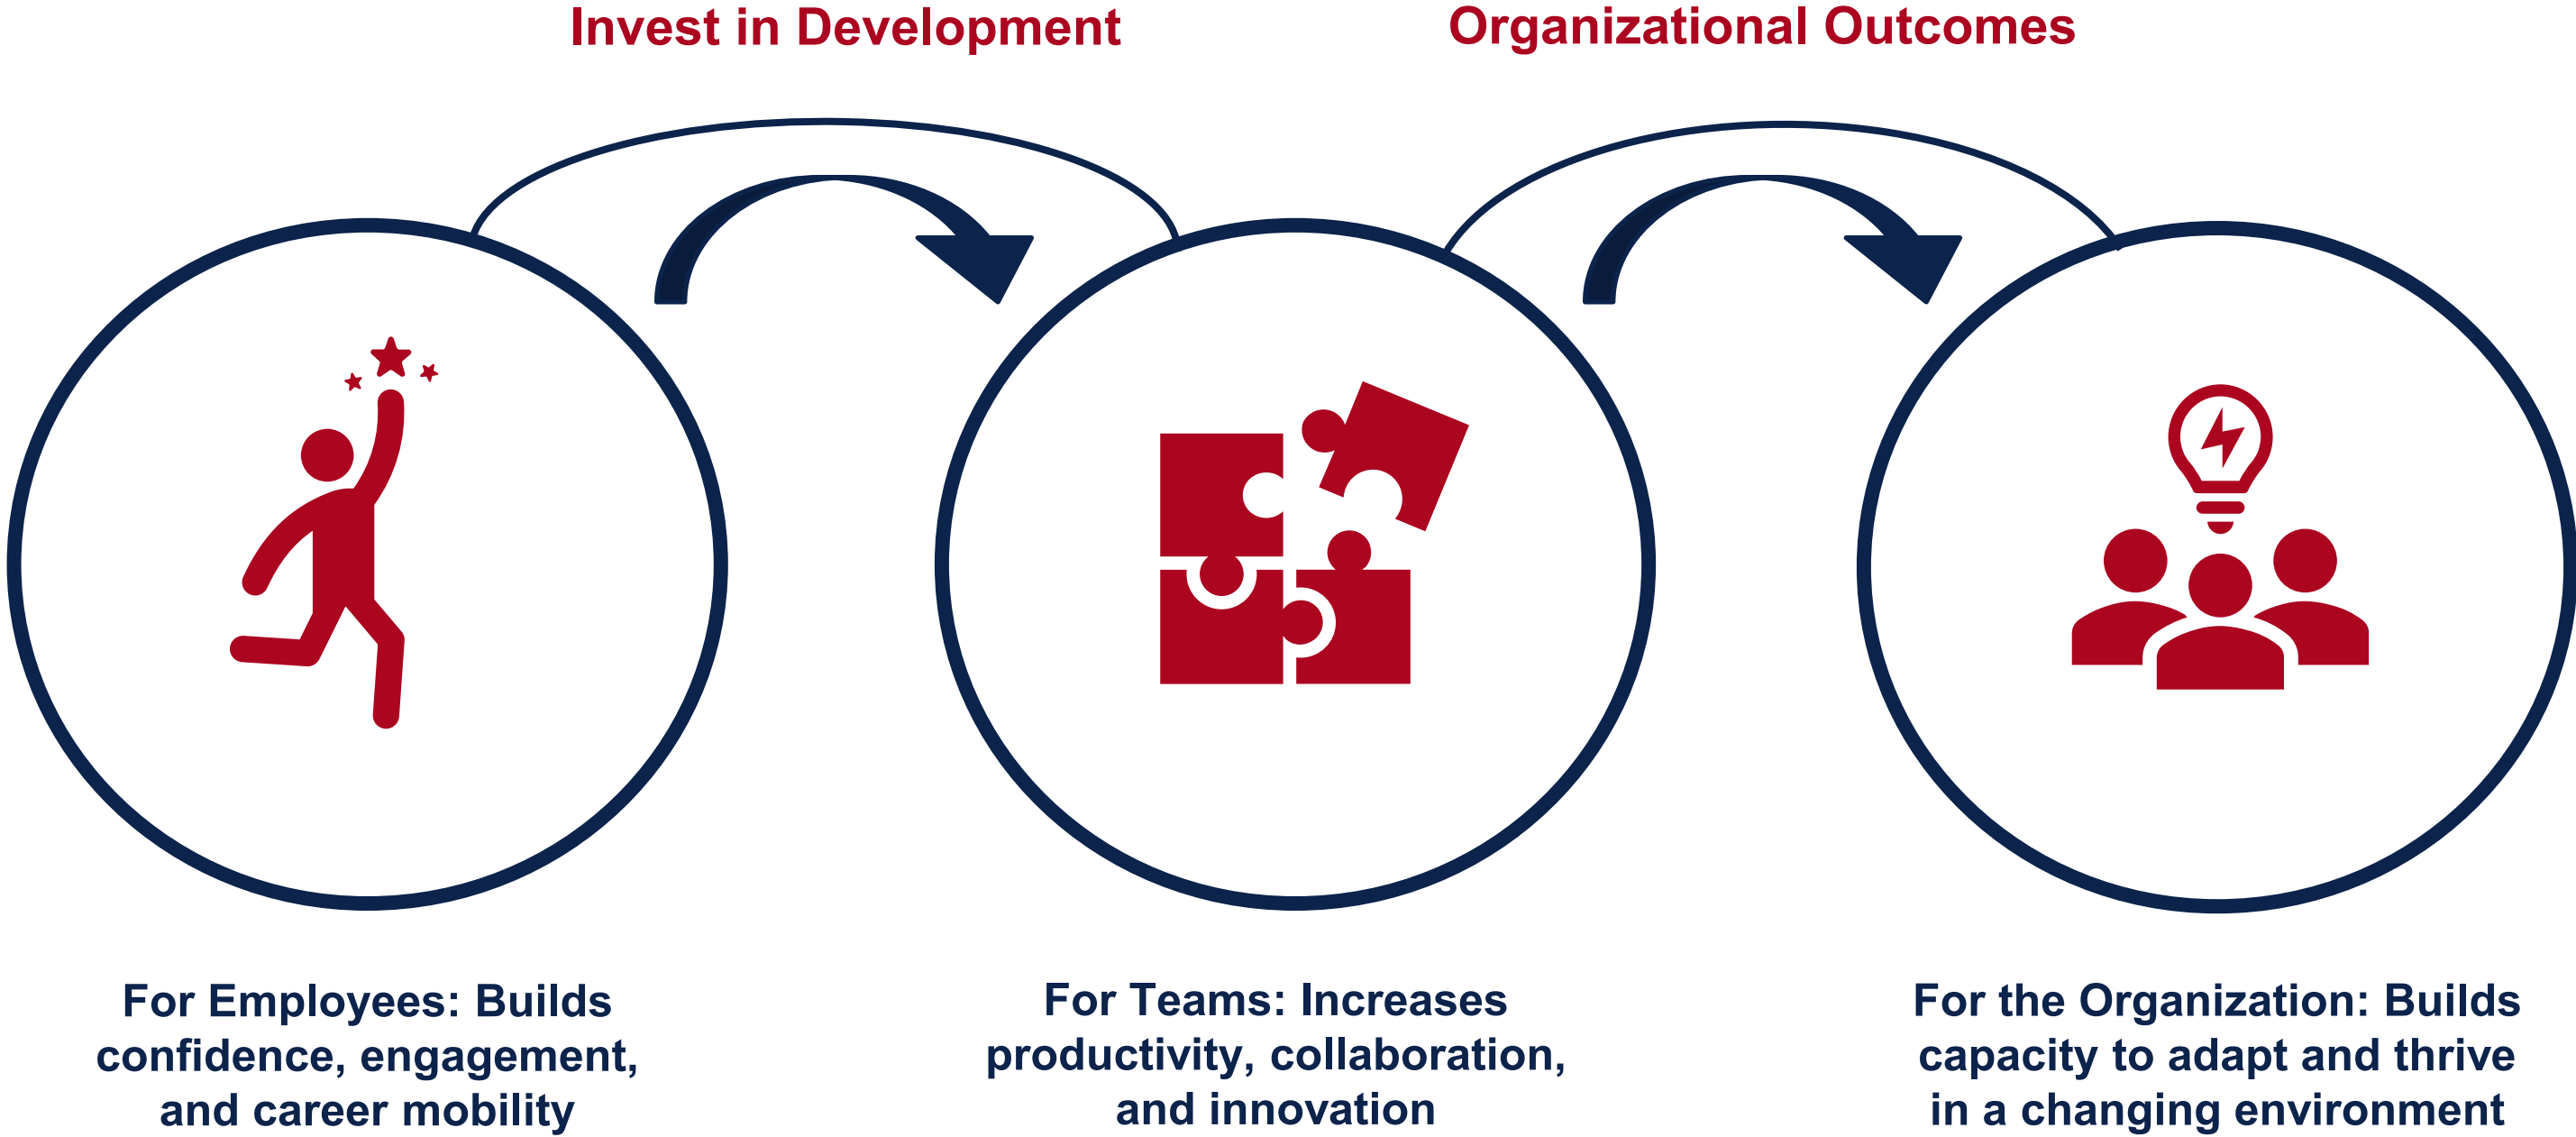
Invest in Development

Organizational Outcomes

For Employees: Builds confidence, engagement, and career mobility

For Teams: Increases productivity, collaboration, and innovation

For the Organization: Builds capacity to adapt and thrive in a changing environment